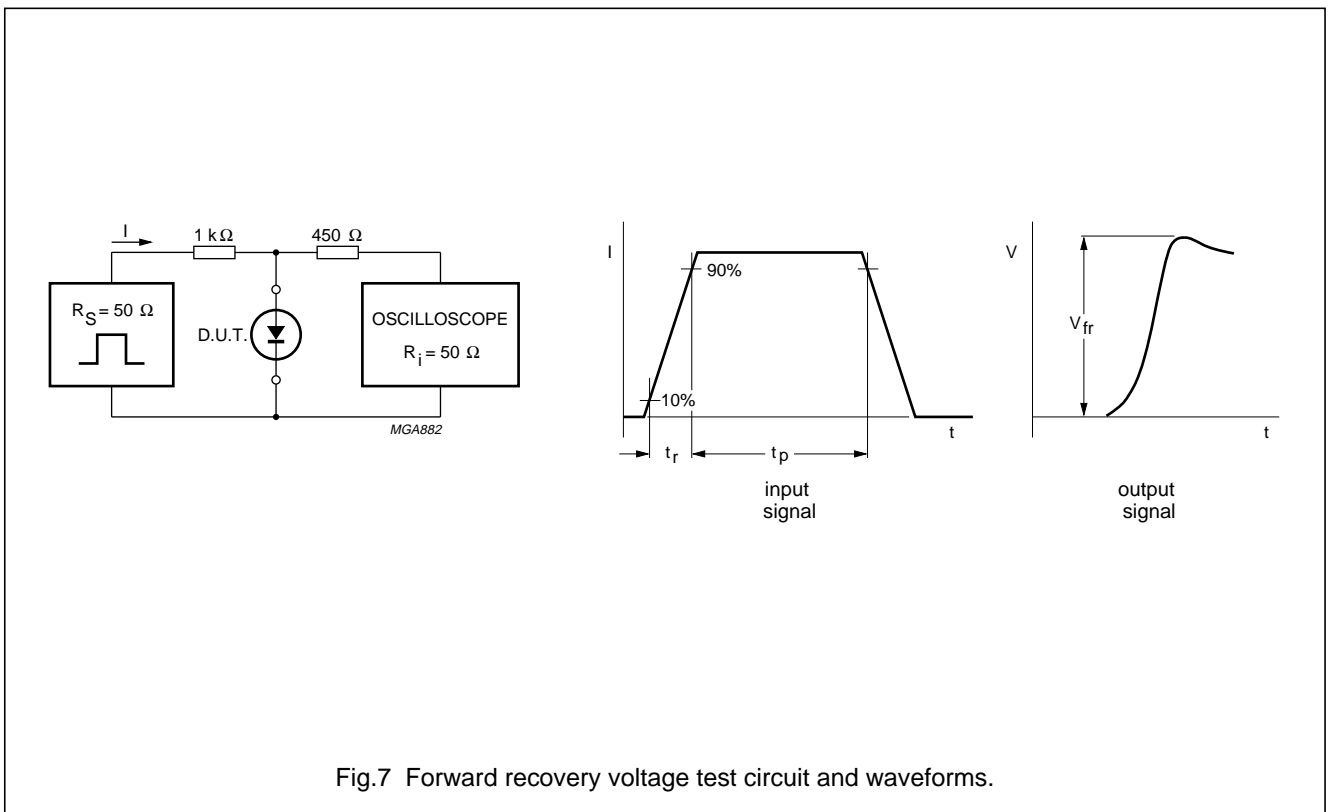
I

1 k$\Omega$

450 $\Omega$

$R_S = 50\ \Omega$

D.U.T.

OSCILLOSCOPE

$R_i = 50\ \Omega$

MGA882

I

90%

10%

t

$t_r$

$t_p$

input signal

V

$V_{fr}$

t

output signal

Fig.7 Forward recovery voltage test circuit and waveforms.